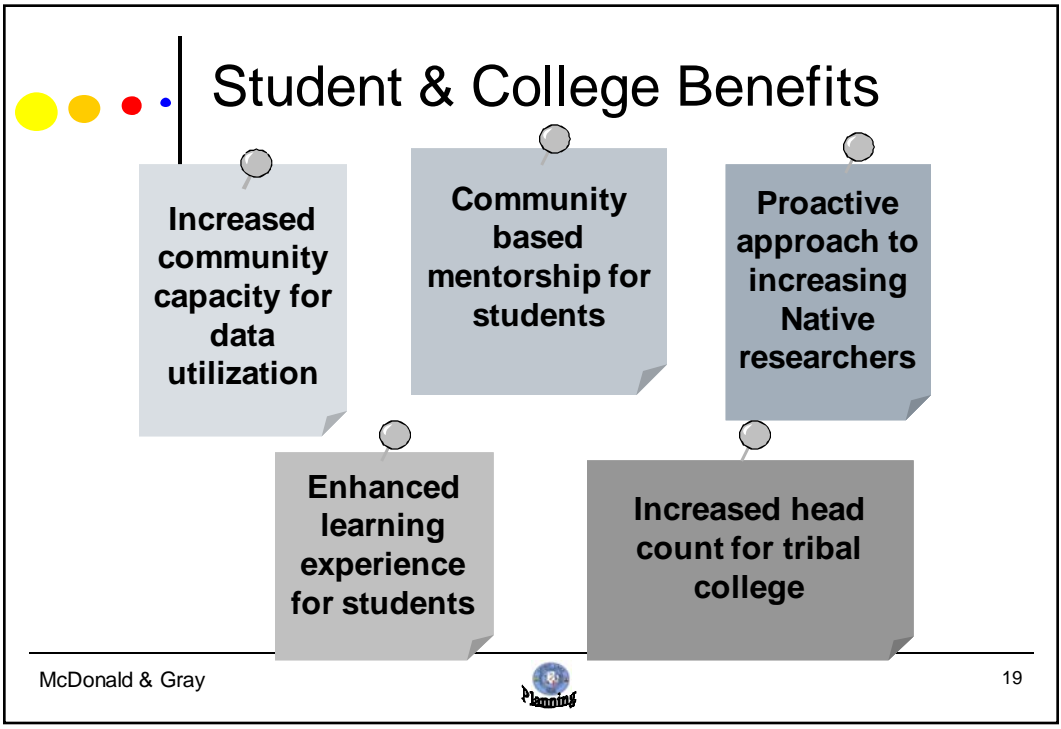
Student & College Benefits

Increased community capacity for data utilization

Community based mentorship for students

Proactive approach to increasing Native researchers

Enhanced learning experience for students

Increased head count for tribal college

McDonald & Gray

Planning

19